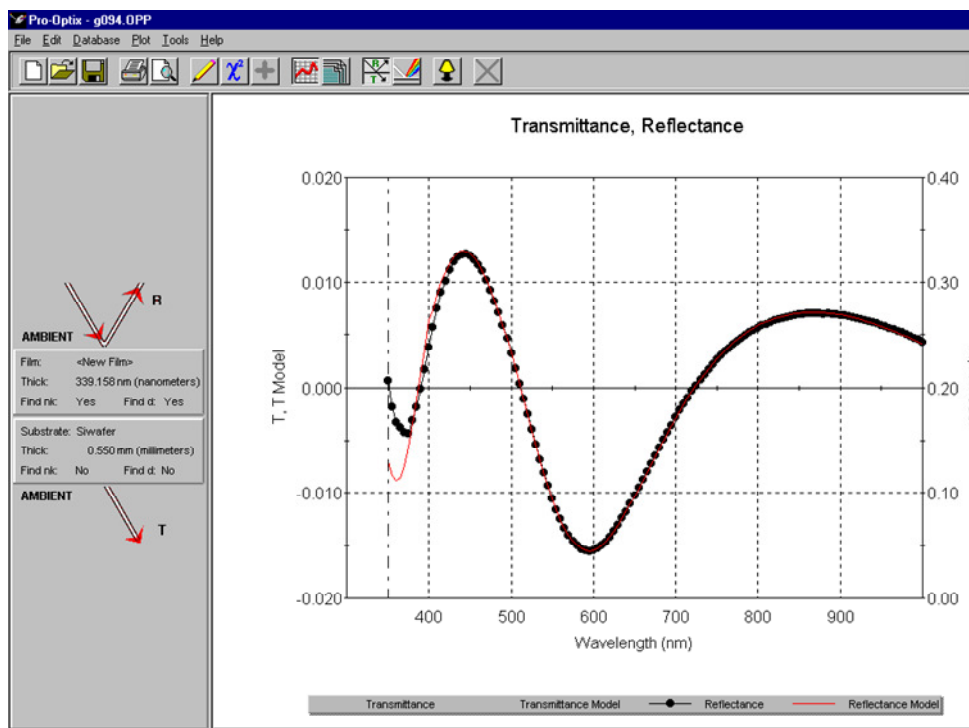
Pro-Optix - g094.OPP

File Edit Database Plot Tools Help

R

AMBIENT

Film: <New Film>
Thick: 339.158 nm (nanometers)
Find nk: Yes Find d: Yes

Substrate: Siwafer
Thick: 0.550 mm (millimeters)
Find nk: No Find d: No

AMBIENT

T

Transmittance, Reflectance

T, T Model

0.020
0.010
0.000
-0.010
-0.020

0.40
0.30
0.20
0.10
0.00

400 500 600 700 800 900

Wavelength (nm)

Transmittance Transmittance Model Reflectance Reflectance Model